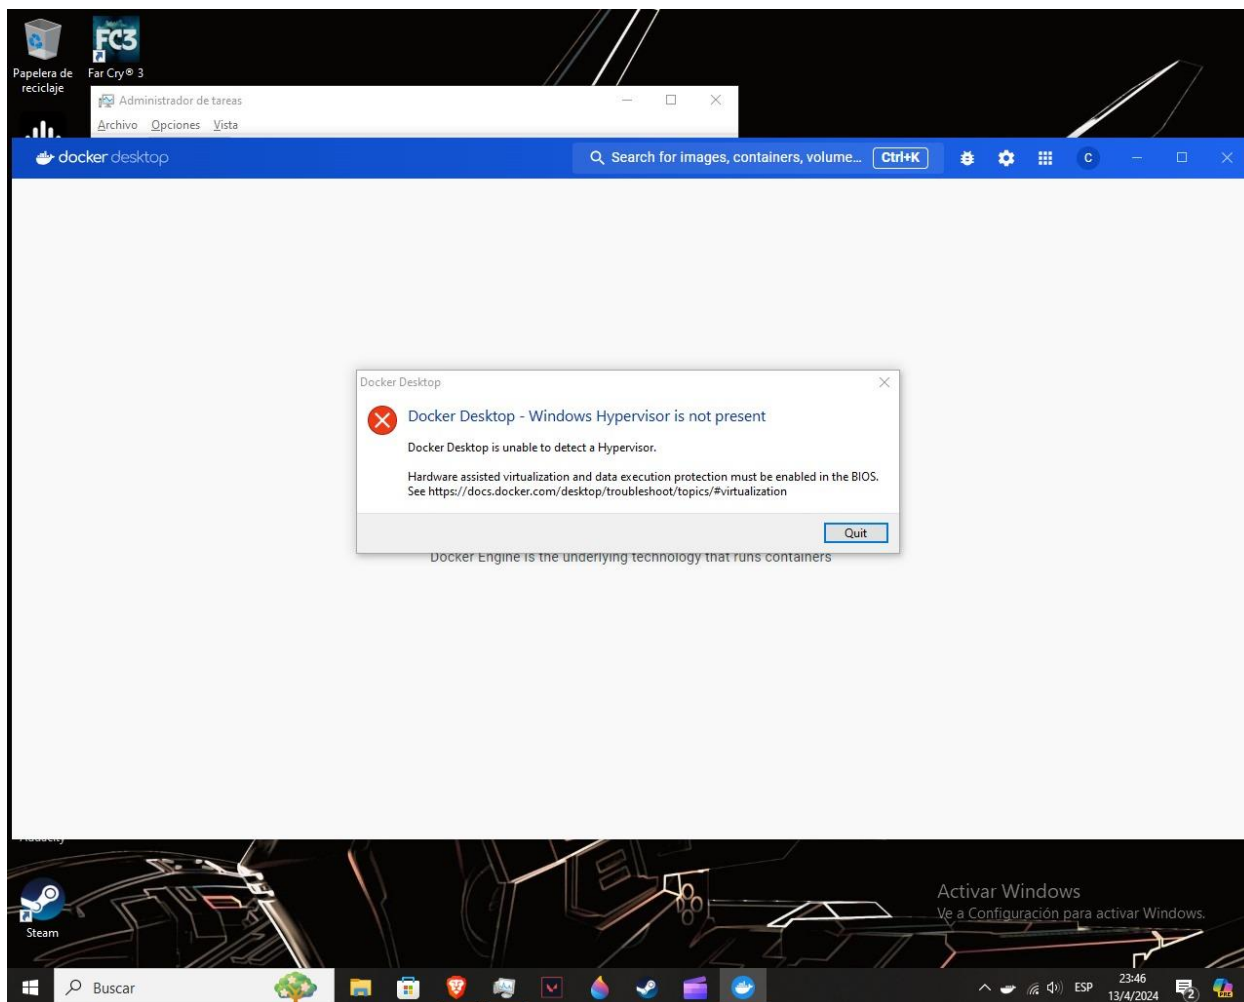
Papelera de reciclaje

FC3

Far Cry® 3

Administrador de tareas

Archivo Opciones Vista

docker desktop

Search for images, containers, volume...

Ctrl+K

C

Docker Desktop

Docker Desktop - Windows Hypervisor is not present

Docker Desktop is unable to detect a Hypervisor.

Hardware assisted virtualization and data execution protection must be enabled in the BIOS. See https://docs.docker.com/desktop/troubleshoot/topics/#virtualization

Quit

Docker Engine is the underlying technology that runs containers

Steam

Activar Windows

Ve a Configuración para activar Windows.

Buscar

ESP

23:46

13/4/2024

2